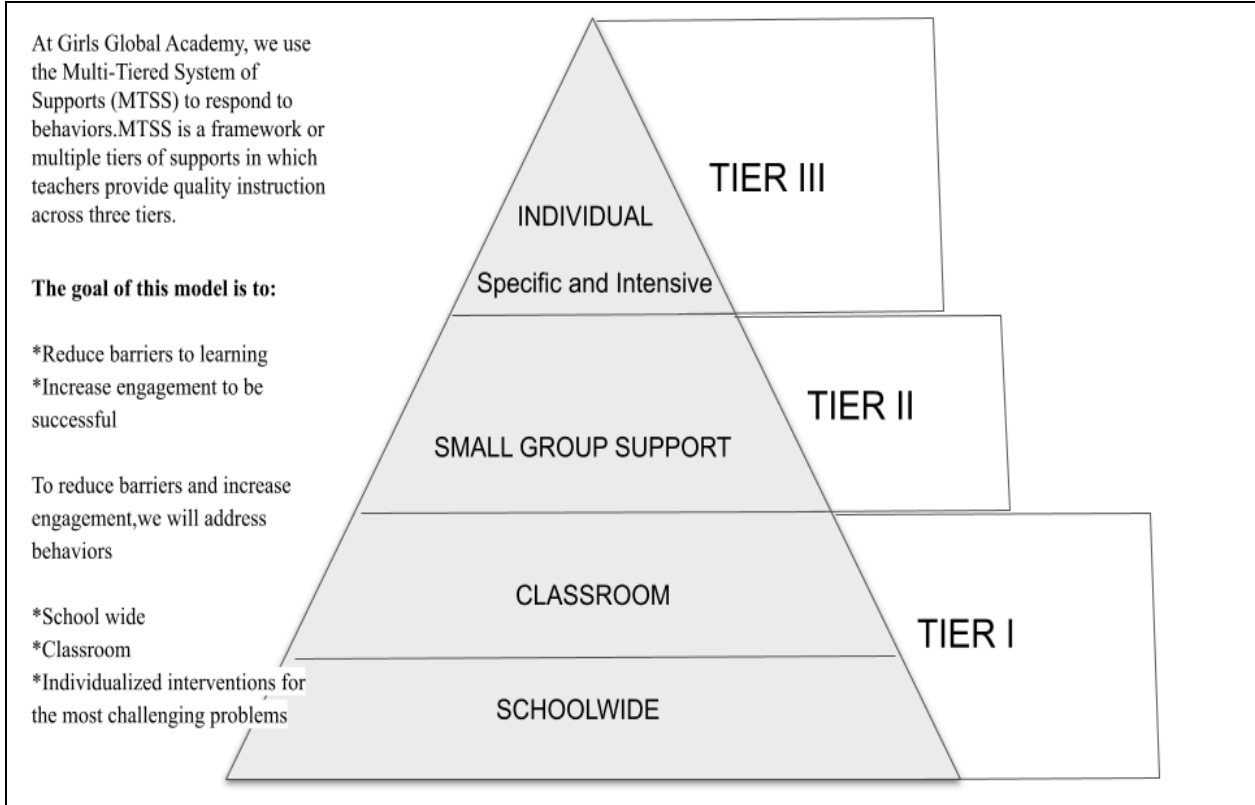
At Girls Global Academy, we use the Multi-Tiered System of Supports (MTSS) to respond to behaviors.MTSS is a framework or multiple tiers of supports in which teachers provide quality instruction across three tiers.

**The goal of this model is to:**

*Reduce barriers to learning
*Increase engagement to be successful

To reduce barriers and increase engagement,we will address behaviors

*School wide
*Classroom
*Individualized interventions for the most challenging problems

INDIVIDUAL

Specific and Intensive

TIER III

SMALL GROUP SUPPORT

TIER II

CLASSROOM

SCHOOLWIDE

TIER I